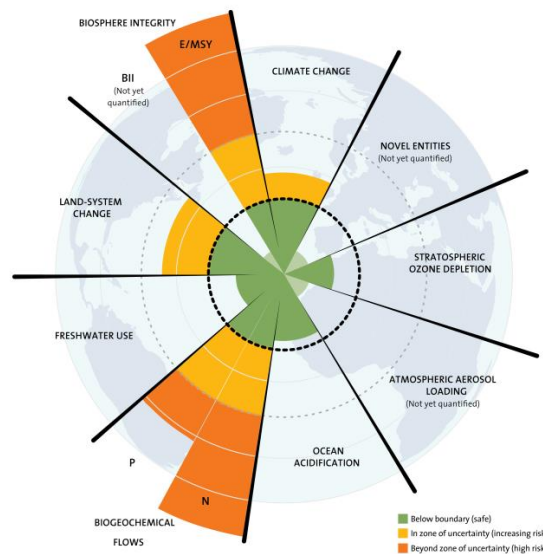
BIOSPHERE INTEGRITY

E/MSY

BII
(Not yet quantified)

CLIMATE CHANGE

NOVEL ENTITIES
(Not yet quantified)

LAND-SYSTEM CHANGE

STRATOSPHERIC OZONE DEPLETION

FRESHWATER USE

ATMOSPHERIC AEROSOL LOADING
(Not yet quantified)

OCEAN ACIDIFICATION

P

N

BIOGEOCHEMICAL FLOWS

Below boundary (safe)
In zone of uncertainty (increasing risk
Beyond zone of uncertainty (high risk